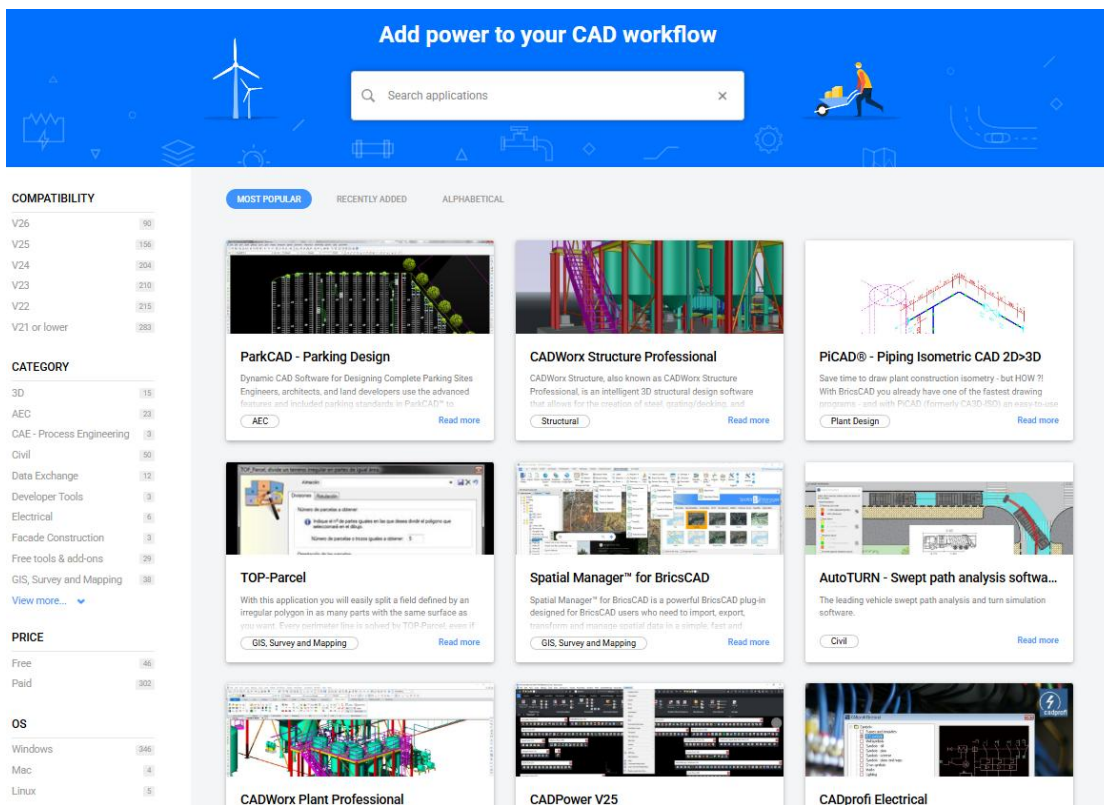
Add power to your CAD workflow

Search applications

COMPATIBILITY
V26 90
V25 156
V24 204
V23 210
V22 215
V21 or lower 283

CATEGORY
3D 15
AEC 23
CAE - Process Engineering 3
Civil 50
Data Exchange 12
Developer Tools 3
Electrical 6
Facade Construction 3
Free tools & add-ons 29
GIS, Survey and Mapping 38
View more...

PRICE
Free 46
Paid 302

OS
Windows 346
Mac 4
Linux 5

MOST POPULAR RECENTLY ADDED ALPHABETICAL

ParkCAD - Parking Design
Dynamic CAD Software for Designing Complete Parking Sites Engineers, architects, and land developers use the advanced features and included parking standards in ParkCAD™ to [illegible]
AEC
Read more

CADWorx Structure Professional
CADWorx Structure, also known as CADWorx Structure Professional, is an intelligent 3D structural design software that allows for the creation of steel, grating/decking, and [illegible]
Structural
Read more

PiCAD® - Piping Isometric CAD 2D>3D
Save time to draw plant construction isometry - but HOW ?! With BricsCAD you already have one of the fastest drawing programs - and with PiCAD (formerly CA2D-ISO) an easy-to-use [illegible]
Plant Design
Read more

TOP-Parcel
With this application you will easily split a field defined by an irregular polygon in as many parts with the same surface as you want. Every perimeter line is solved by TOP-Parcel, even if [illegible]
GIS, Survey and Mapping
Read more

Spatial Manager™ for BricsCAD
Spatial Manager™ for BricsCAD is a powerful BricsCAD plug-in designed for BricsCAD users who need to import, export, transform and manage spatial data in a simple, fast and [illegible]
GIS, Survey and Mapping
Read more

AutoTURN - Swept path analysis softwa...
The leading vehicle swept path analysis and turn simulation software.
Civil
Read more

CADWorx Plant Professional

CADPower V25

CADprofi Electrical